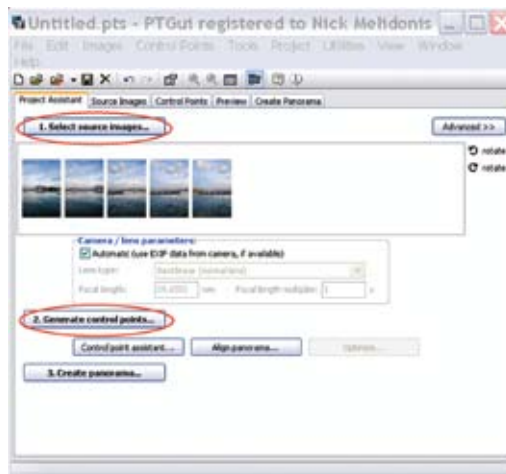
Untitled.pts - PTGui registered to Nick Melidonis

File Edit Images Control Points Tools Project Utilities View Window Help

Project Assistant | Source Images | Control Points | Preview | Create Panorama

1. Select source images...

Advanced >>

rotate

rotate

Camera / lens parameters

Automatic (use EXIF data from camera, if available)

Lens type: Rectilinear (normal lens)

Focal length: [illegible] mm Focal length multiplier: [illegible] x

2. Generate control points...

Control point assistant... Align panorama... Optimize...

3. Create panorama...